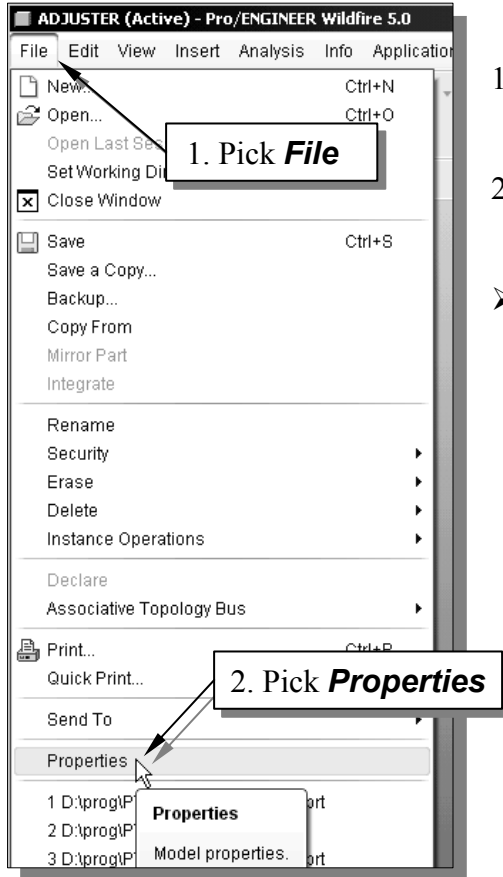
ADJUSTER (Active) - Pro/ENGINEER Wildfire 5.0

File Edit View Insert Analysis Info Applicatio

New... Ctrl+N
Open... Ctrl+O
Open Last Se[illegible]
Set Working Di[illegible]
Close Window

1. Pick **File**

Save Ctrl+S
Save a Copy...
Backup...
Copy From
Mirror Part
Integrate

Rename
Security
Erase
Delete
Instance Operations

Declare
Associative Topology Bus

Print... Ctrl+P
Quick Print...

2. Pick **Properties**

Send To

Properties

1 D:\prog\P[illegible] prt
2 D:\prog\P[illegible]
3 D:\prog\P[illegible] prt

Properties
Model properties.

1
2